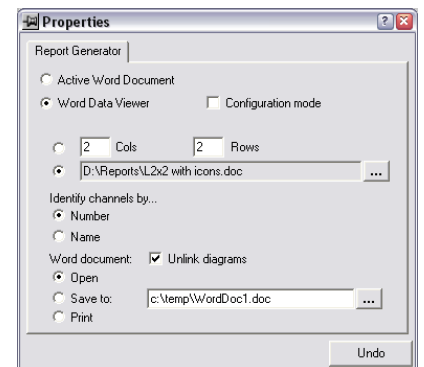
Properties

Report Generator

Active Word Document

Word Data Viewer

Configuration mode

2 Cols 2 Rows

D:\Reports\L2x2 with icons.doc ...

Identify channels by...

Number

Name

Word document: Unlink diagrams

Open

Save to: c:\temp\WordDoc1.doc ...

Print

Undo